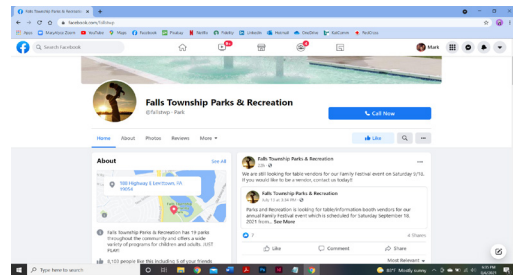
Falls Township Parks & Recreatio ×   +

facebook.com/fallstwp

Apps   Mayhew Zoom   YouTube   Maps   Facebook   Photos   Netflix   Pandora   LinkedIn   Hotmail   OneDrive   KidCentre   RedCross

Search Facebook

Mark

Falls Township Parks & Recreation

@fallstwp · Park

Call Now

Home   About   Photos   Reviews   More ▾

Like

About   See All

9050 Highway 1 Levittown, PA 19054

Falls Township Parks & Recreation has 19 parks throughout the community and offers a wide variety of programs for children and adults. Golf PLUS!

6,103 people like this including 5 of your friends

Falls Township Parks & Recreation

22h ·

We are still looking for table vendors for our Family Festival event on Saturday 9/18. If you would like to be a vendor, contact us today!!

Falls Township Parks & Recreation

July 13 at 3:56 PM ·

Parks and Recreation is looking for table/information booth vendors for our annual Family Festival event which is scheduled for Saturday September 18, 2021 from... See More

7

4 Shares

Like   Comment   Share

Most Relevant ▾

Type here to search

80°F Mostly sunny